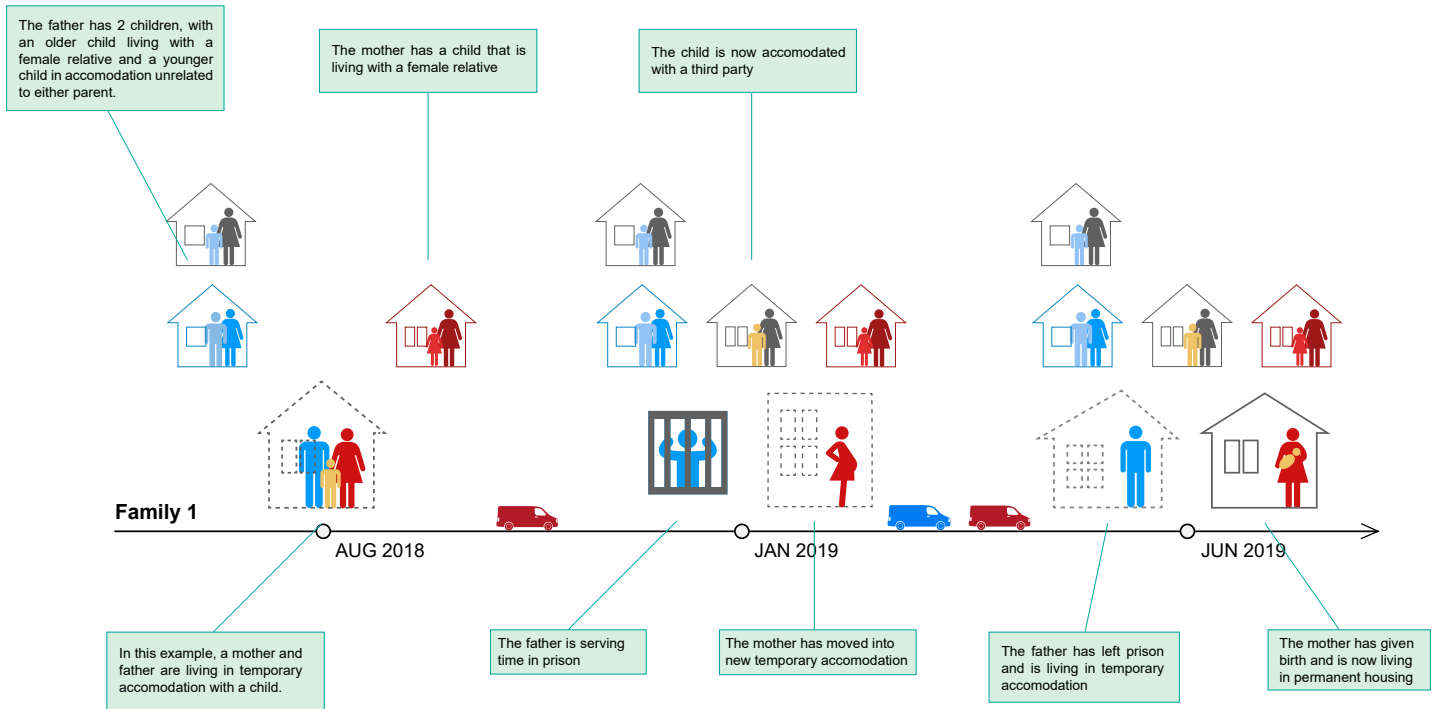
The father has 2 children, with an older child living with a female relative and a younger child in accomodation unrelated to either parent.

The mother has a child that is living with a female relative

The child is now accomodated with a third party

Family 1

AUG 2018

JAN 2019

JUN 2019

In this example, a mother and father are living in temporary accomodation with a child.

The father is serving time in prison

The mother has moved into new temporary accomodation

The father has left prison and is living in temporary accomodation

The mother has given birth and is now living in permanent housing